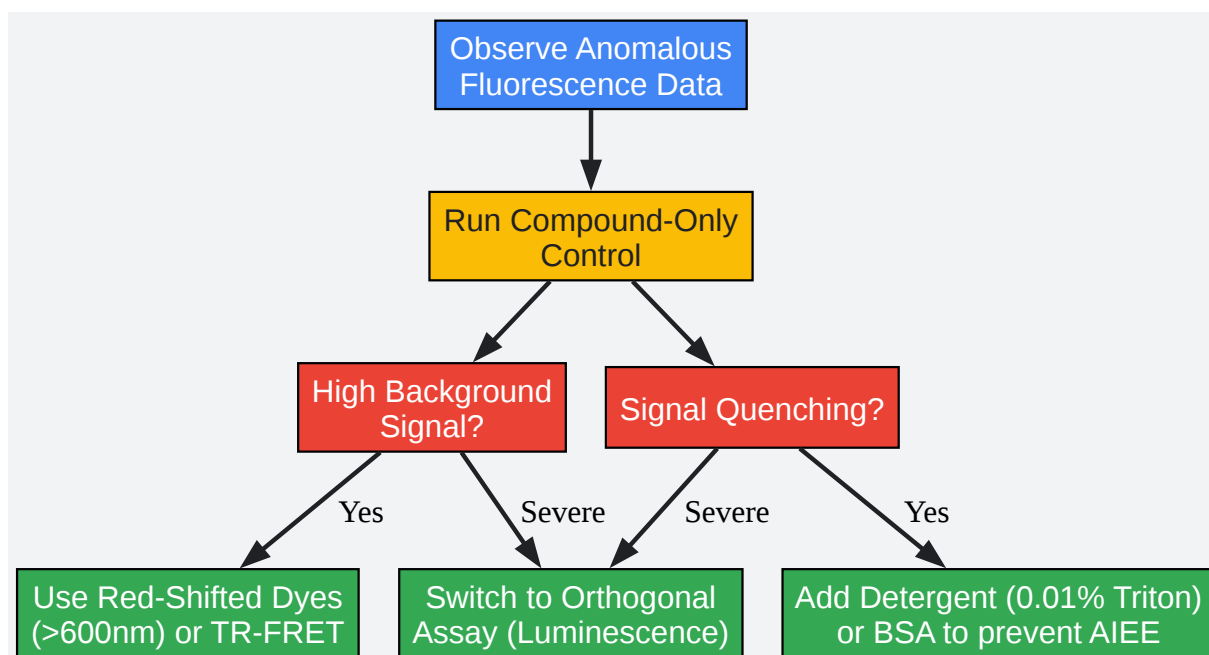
Observe Anomalous Fluorescence Data

Run Compound-Only Control

High Background Signal?

Signal Quenching?

Yes

Severe

Severe

Yes

Use Red-Shifted Dyes (>600nm) or TR-FRET

Switch to Orthogonal Assay (Luminescence)

Add Detergent (0.01% Triton) or BSA to prevent AIEE